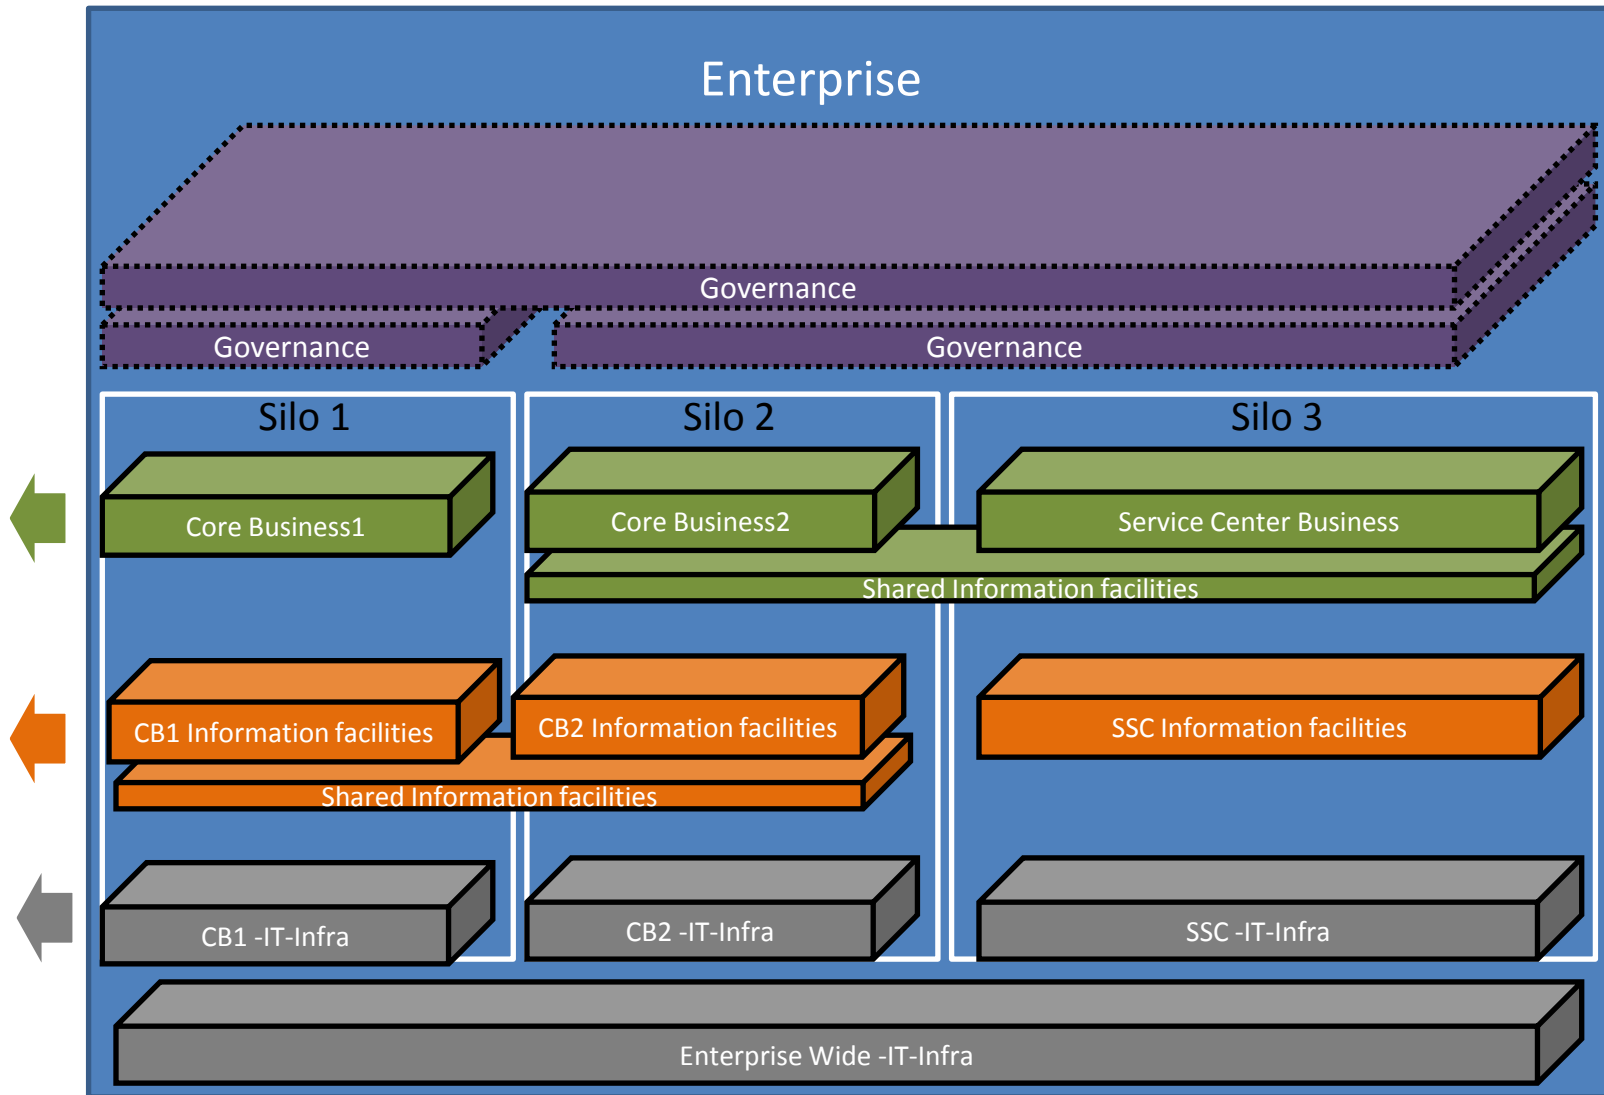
Enterprise

Governance

Governance

Governance

Silo 1

Silo 2

Silo 3

Core Business1

Core Business2

Service Center Business

Shared Information facilities

CB1 Information facilities

CB2 Information facilities

SSC Information facilities

Shared Information facilities

CB1 -IT-Infra

CB2 -IT-Infra

SSC -IT-Infra

Enterprise Wide -IT-Infra